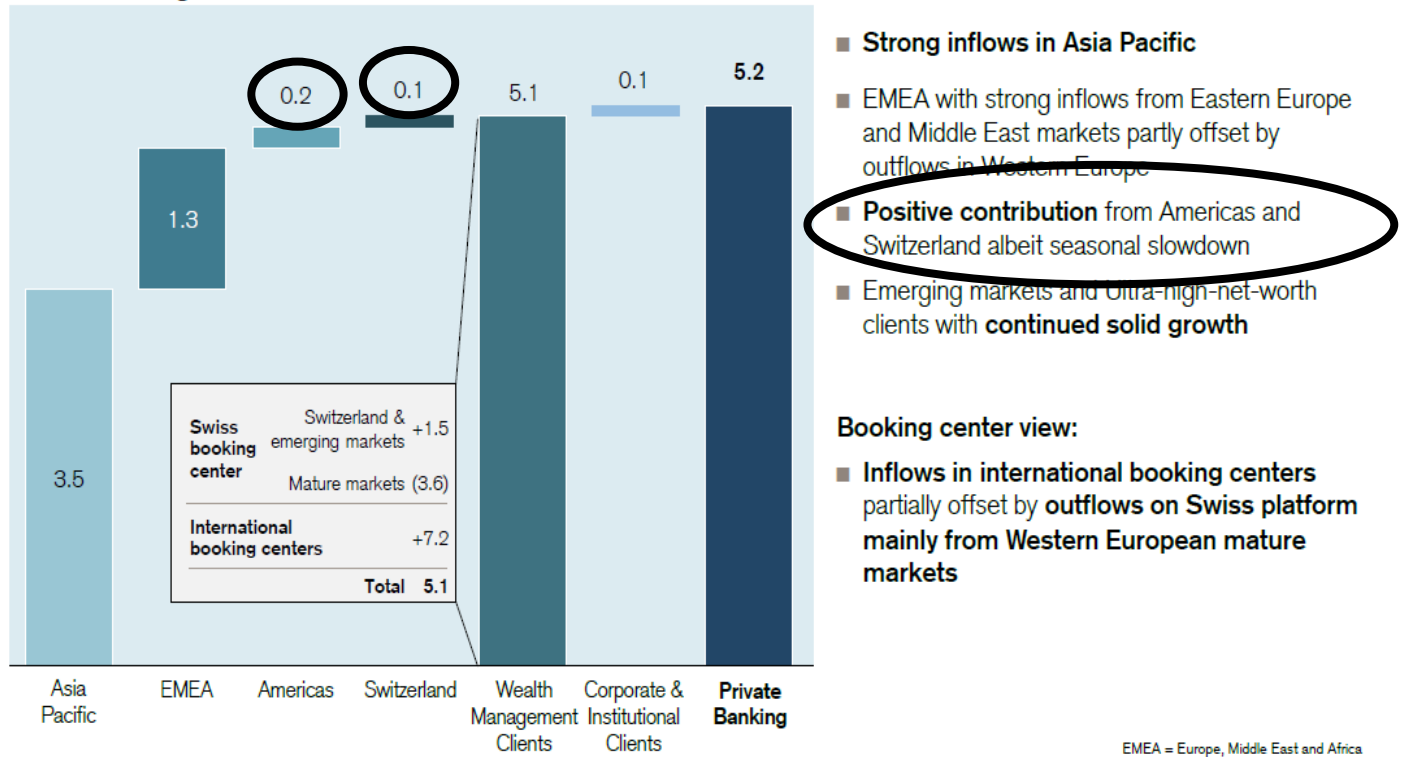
0.2

0.1

5.1

0.1

5.2

1.3

3.5

| Swiss booking center | Switzerland & emerging markets | +1.5 |
|---|---|---|
| | Mature markets | (3.6) |
| International booking centers | | +7.2 |
| | Total | 5.1 |

Asia Pacific

EMEA

Americas

Switzerland

Wealth Management Clients

Corporate & Institutional Clients

Private Banking

■ Strong inflows in Asia Pacific

■ EMEA with strong inflows from Eastern Europe and Middle East markets partly offset by outflows in Western Europe

■ Positive contribution from Americas and Switzerland albeit seasonal slowdown

■ Emerging markets and Ultra-high-net-worth clients with continued solid growth

Booking center view:

■ Inflows in international booking centers partially offset by outflows on Swiss platform mainly from Western European mature markets

EMEA = Europe, Middle East and Africa